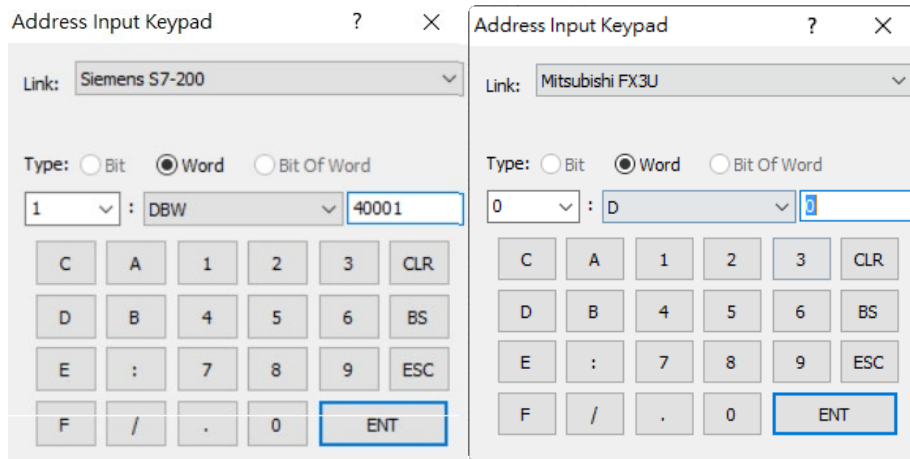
Address Input Keypad ? ×

Link: Siemens S7-200

Type: Bit Word Bit Of Word

1 : DBW 40001

| C | A | 1 | 2 | 3 | CLR |
|---|---|---|---|---|---|
| D | B | 4 | 5 | 6 | BS |
| E | : | 7 | 8 | 9 | ESC |
| F | / | . | 0 | ENT | |

Address Input Keypad ? ×

Link: Mitsubishi FX3U

Type: Bit Word Bit Of Word

0 : D 0

| C | A | 1 | 2 | 3 | CLR |
|---|---|---|---|---|---|
| D | B | 4 | 5 | 6 | BS |
| E | : | 7 | 8 | 9 | ESC |
| F | / | . | 0 | ENT | |